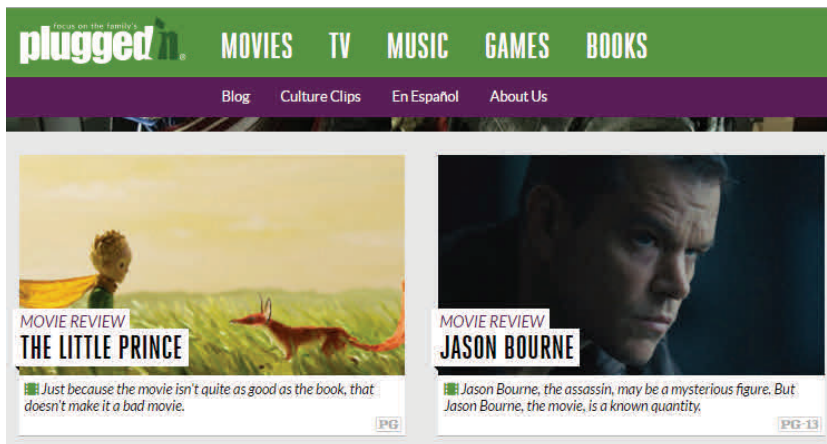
focus on the family's
plugged in

MOVIES TV MUSIC GAMES BOOKS

Blog Culture Clips En Español About Us

MOVIE REVIEW
THE LITTLE PRINCE

Just because the movie isn't quite as good as the book, that doesn't make it a bad movie.

PG

MOVIE REVIEW
JASON BOURNE

Jason Bourne, the assassin, may be a mysterious figure. But Jason Bourne, the movie, is a known quantity.

PG-13